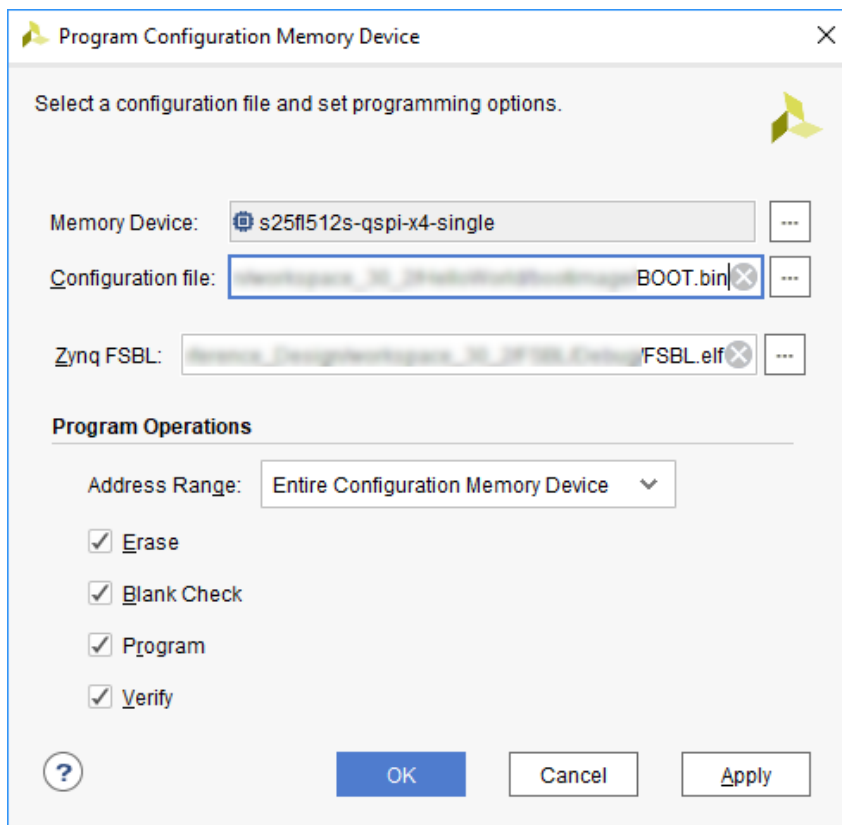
Program Configuration Memory Device

Select a configuration file and set programming options.

Memory Device: s25fl512s-qspi-x4-single ...

Configuration file: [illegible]BOOT.bin ...

Zynq FSBL: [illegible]/FSBL.elf ...

Program Operations

Address Range: Entire Configuration Memory Device

Erase

Blank Check

Program

Verify

?

OK

Cancel

Apply